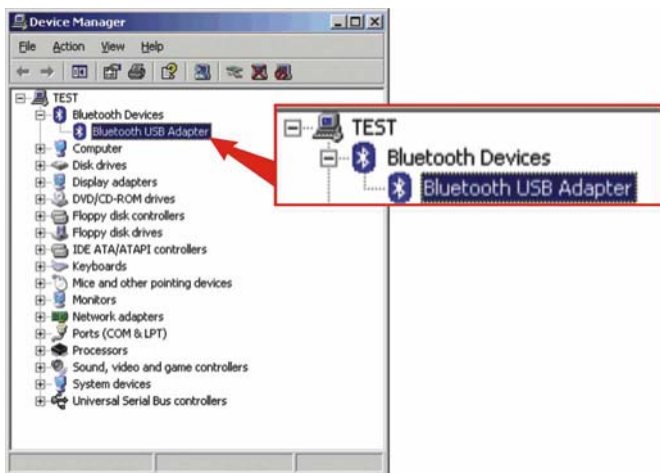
Device Manager

File Action View Help

TEST
Bluetooth Devices
Bluetooth USB Adapter
Computer
Disk drives
Display adapters
DVD/CD-ROM drives
Floppy disk controllers
Floppy disk drives
IDE ATA/ATAPI controllers
Keyboards
Mice and other pointing devices
Monitors
Network adapters
Ports (COM & LPT)
Processors
Sound, video and game controllers
System devices
Universal Serial Bus controllers

TEST
Bluetooth Devices
Bluetooth USB Adapter